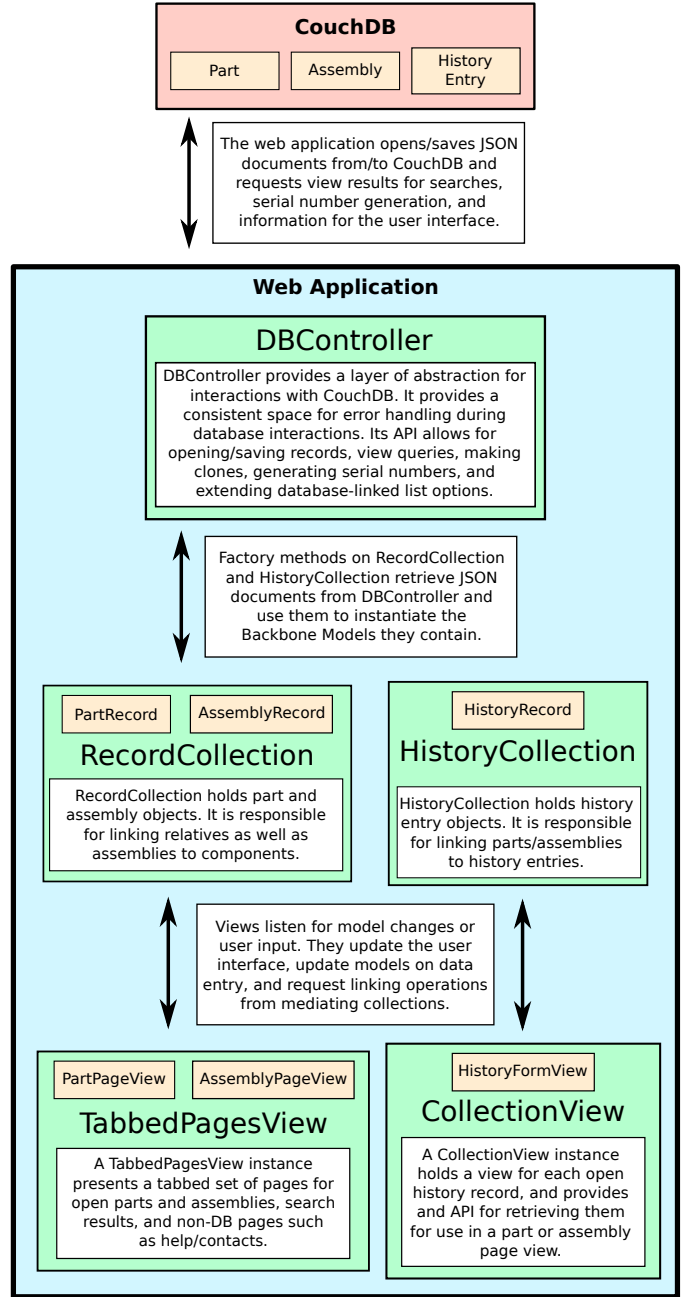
CouchDB

Part

Assembly

History Entry

The web application opens/saves JSON documents from/to CouchDB and requests view results for searches, serial number generation, and information for the user interface.

Web Application

DBController

DBController provides a layer of abstraction for interactions with CouchDB. It provides a consistent space for error handling during database interactions. Its API allows for opening/saving records, view queries, making clones, generating serial numbers, and extending database-linked list options.

Factory methods on RecordCollection and HistoryCollection retrieve JSON documents from DBController and use them to instantiate the Backbone Models they contain.

PartRecord

AssemblyRecord

RecordCollection

RecordCollection holds part and assembly objects. It is responsible for linking relatives as well as assemblies to components.

HistoryRecord

HistoryCollection

HistoryCollection holds history entry objects. It is responsible for linking parts/assemblies to history entries.

Views listen for model changes or user input. They update the user interface, update models on data entry, and request linking operations from mediating collections.

PartPageView

AssemblyPageView

TabbedPagesView

A TabbedPagesView instance presents a tabbed set of pages for open parts and assemblies, search results, and non-DB pages such as help/contacts.

HistoryFormView

CollectionView

A CollectionView instance holds a view for each open history record, and provides and API for retrieving them for use in a part or assembly page view.